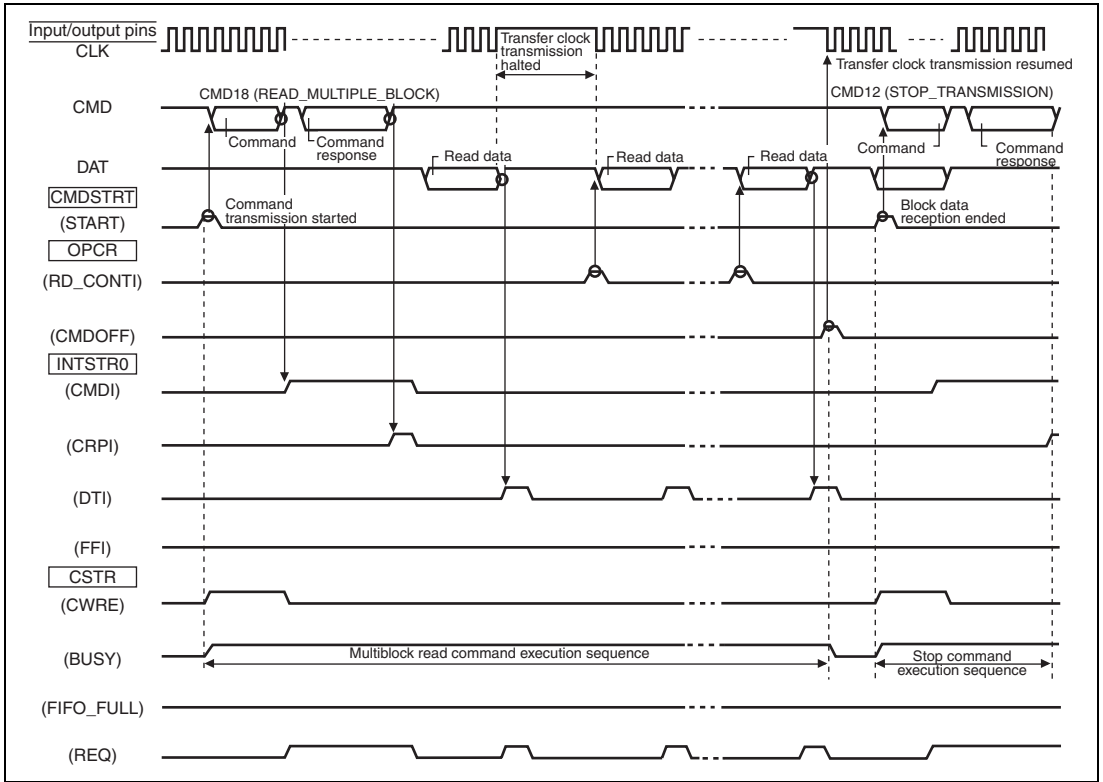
Input/output pins
CLK

Transfer clock transmission halted

Transfer clock transmission resumed

CMD

CMD18 (READ_MULTIPLE_BLOCK)

CMD12 (STOP_TRANSMISSION)

Command

Command response

Command

Command response

DAT

Read data

Read data

Read data

CMDSTRT

(START)

Command transmission started

Block data reception ended

OPCR

(RD_CONTI)

(CMDOFF)

INTSTR0

(CMDI)

(CRPI)

(DTI)

(FFI)

CSTR

(CWRE)

(BUSY)

Multiblock read command execution sequence

Stop command execution sequence

(FIFO_FULL)

(REQ)